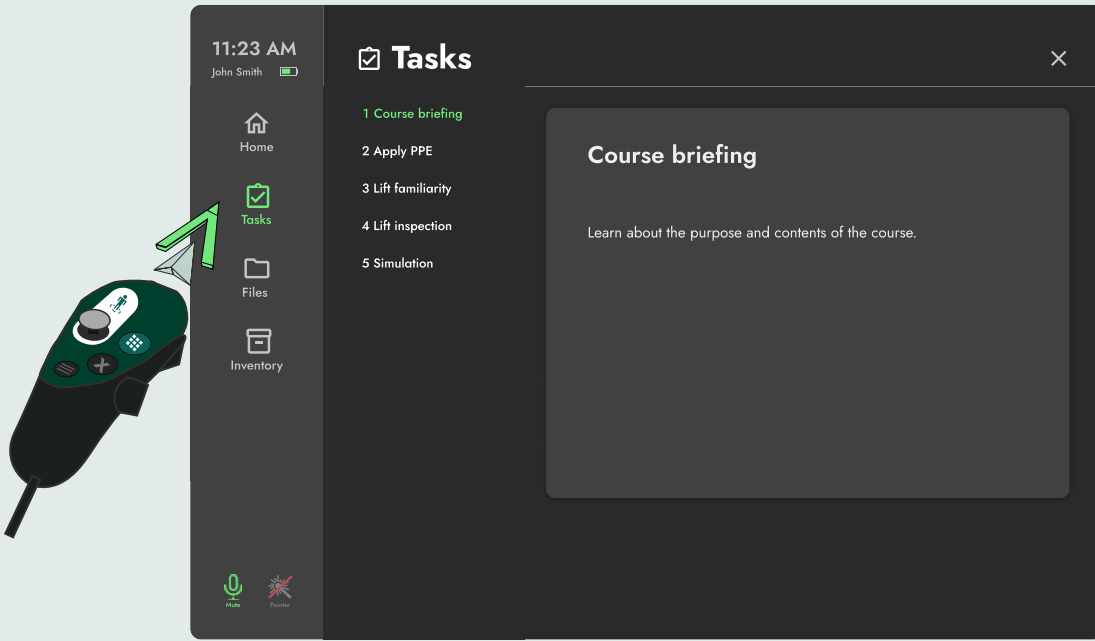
11:23 AM
John Smith

Home

Tasks

Files

Inventory

Mute

Pointer

Tasks

1 Course briefing

2 Apply PPE

3 Lift familiarity

4 Lift inspection

5 Simulation

Course briefing

Learn about the purpose and contents of the course.